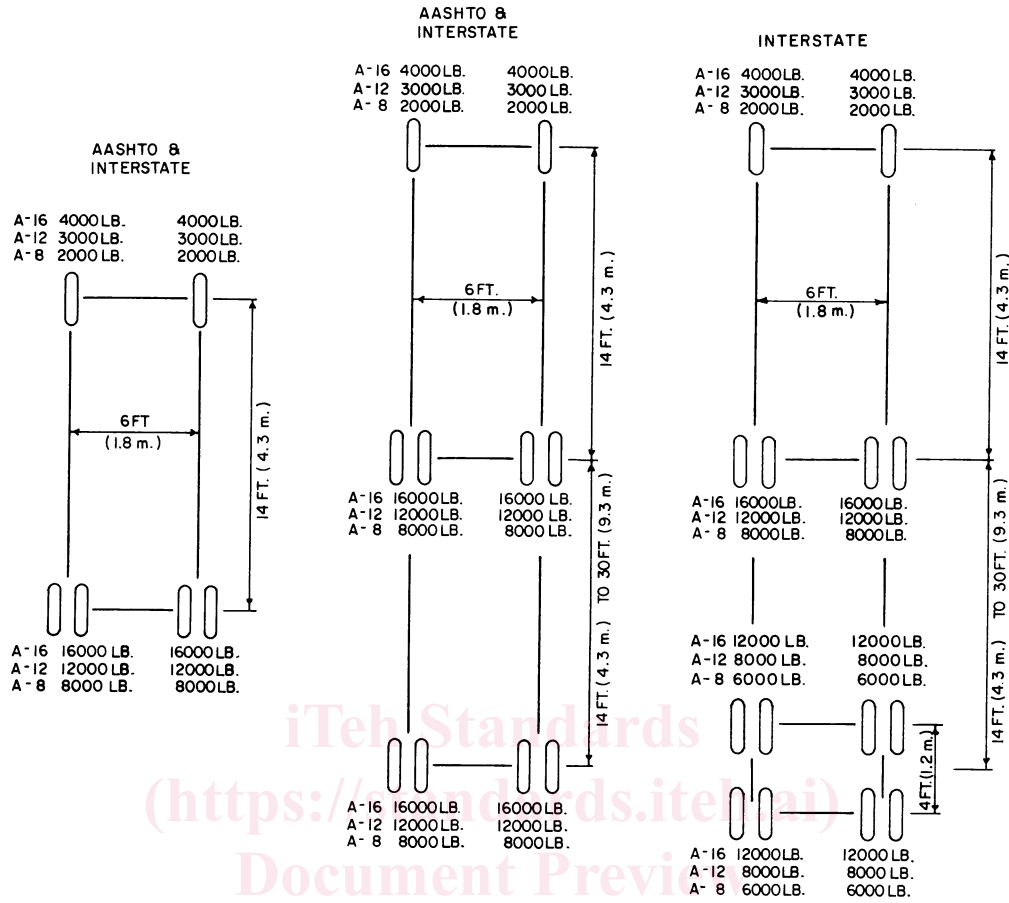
AASHTO &
INTERSTATE

A-16 4000 LB. 4000 LB.
A-12 3000 LB. 3000 LB.
A-8 2000 LB. 2000 LB.

6FT
(1.8 m.)

14 FT. (4.3 m.)

A-16 16000 LB. 16000 LB.
A-12 12000 LB. 12000 LB.
A-8 8000 LB. 8000 LB.

AASHTO &
INTERSTATE

A-16 4000 LB. 4000 LB.
A-12 3000 LB. 3000 LB.
A-8 2000 LB. 2000 LB.

6FT.
(1.8 m.)

14 FT. (4.3 m.)

A-16 16000 LB. 16000 LB.
A-12 12000 LB. 12000 LB.
A-8 8000 LB. 8000 LB.

14 FT. (4.3 m.) TO 30 FT. (9.3 m.)

A-16 16000 LB. 16000 LB.
A-12 12000 LB. 12000 LB.
A-8 8000 LB. 8000 LB.

INTERSTATE

A-16 4000 LB. 4000 LB.
A-12 3000 LB. 3000 LB.
A-8 2000 LB. 2000 LB.

6FT.
(1.8 m.)

14 FT. (4.3 m.)

A-16 16000 LB. 16000 LB.
A-12 12000 LB. 12000 LB.
A-8 8000 LB. 8000 LB.

14 FT. (4.3 m.) TO 30 FT. (9.3 m.)

A-16 12000 LB. 12000 LB.
A-12 8000 LB. 8000 LB.
A-8 6000 LB. 6000 LB.

4FT. (1.2 m.)

A-16 12000 LB. 12000 LB.
A-12 8000 LB. 8000 LB.
A-8 6000 LB. 6000 LB.

iTeh Standards
(https://standards.iteh.ai)
Document Preview